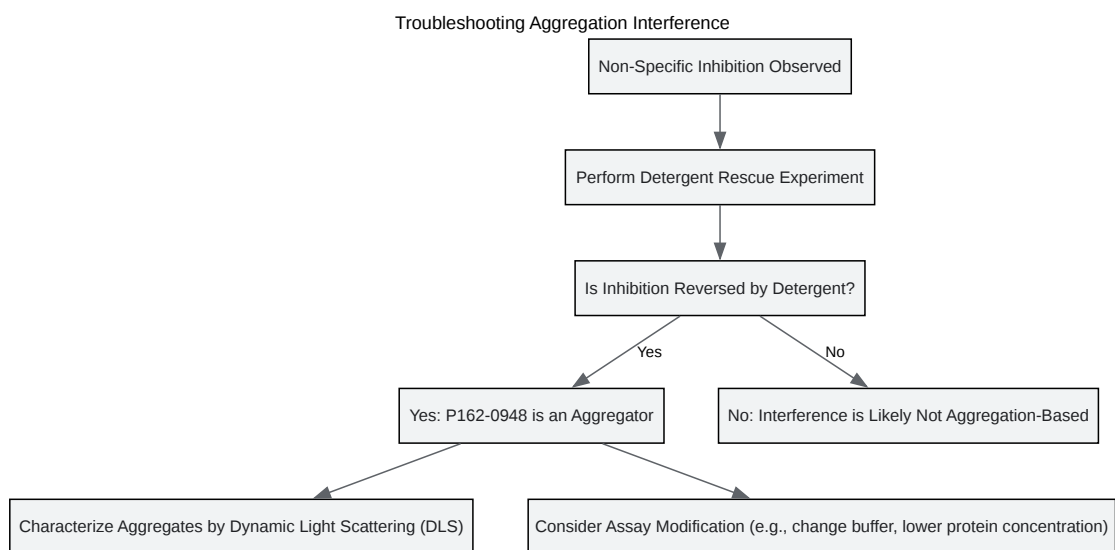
Troubleshooting Aggregation Interference

Non-Specific Inhibition Observed

Perform Detergent Rescue Experiment

Is Inhibition Reversed by Detergent?

Yes

No

Yes: P162-0948 is an Aggregator

No: Interference is Likely Not Aggregation-Based

Characterize Aggregates by Dynamic Light Scattering (DLS)

Consider Assay Modification (e.g., change buffer, lower protein concentration)